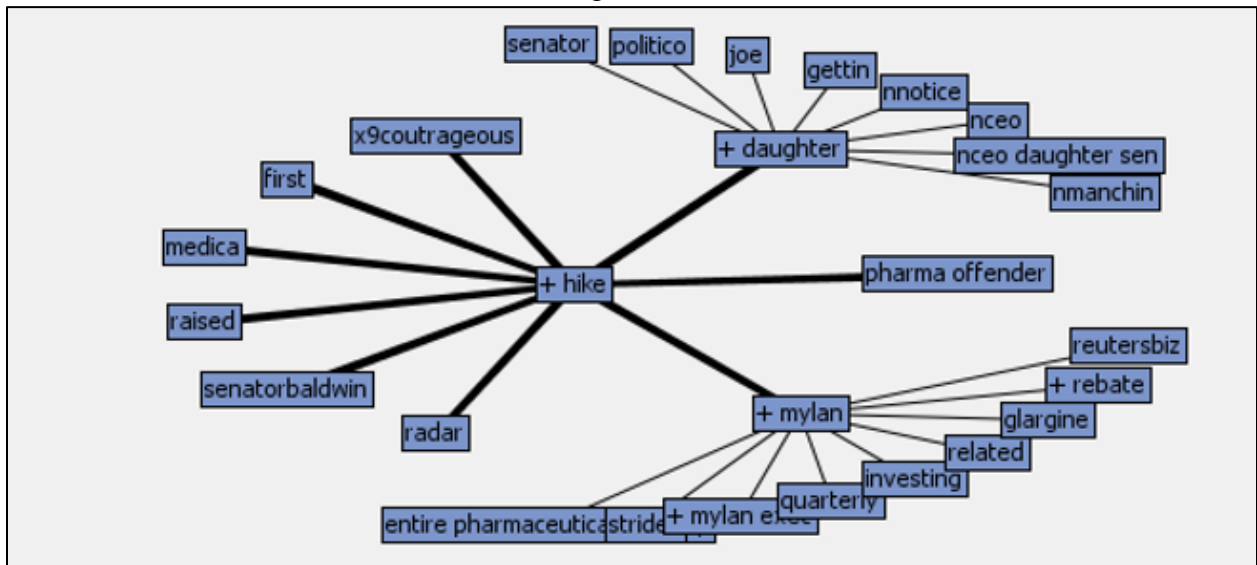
senator
politico
joe
gettin
nnotice
nceo
+ daughter
nceo daughter sen
nmanchin
x9coutrageous
first
medica
+ hike
pharma offender
raised
senatorbaldwin
radar
reutersbiz
+ rebate
glargine
+ mylan
related
investing
quarterly
+ mylan exec
entire pharmaceutica
stride